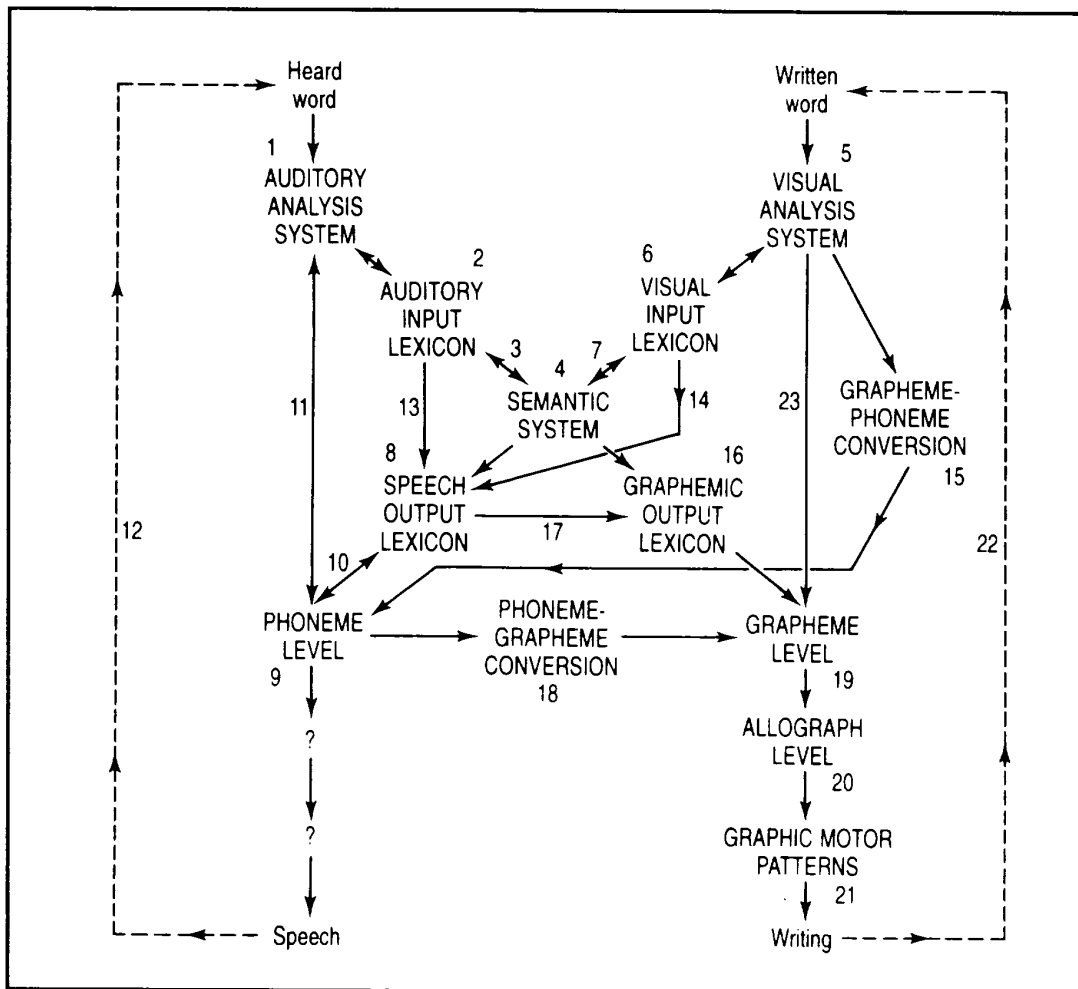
Heard word

Written word

1
AUDITORY ANALYSIS SYSTEM

5
VISUAL ANALYSIS SYSTEM

2
AUDITORY INPUT LEXICON

6
VISUAL INPUT LEXICON

3

4
SEMANTIC SYSTEM

7

11

13

14

23

GRAPHEME-PHONEME CONVERSION
15

12

8
SPEECH OUTPUT LEXICON

16
GRAPHEMIC OUTPUT LEXICON

17

22

10

PHONEME LEVEL
9

PHONEME-GRAPHEME CONVERSION
18

GRAPHEME LEVEL
19

?

?

ALLOGRAPH LEVEL
20

GRAPHIC MOTOR PATTERNS
21

Speech

Writing